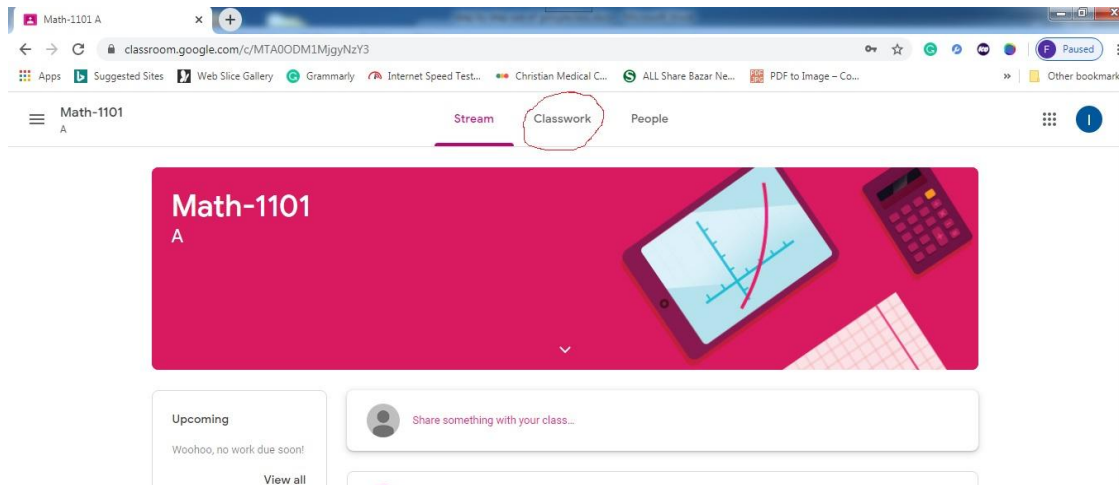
Math-1101 A
×
+
classroom.google.com/c/MTA0ODM1MjgyNzY3
F Paused
Apps Suggested Sites Web Slice Gallery Grammarly Internet Speed Test... Christian Medical C... ALL Share Bazar Ne... PDF to Image – Co...
»
Other bookmark
Math-1101
A
Stream
Classwork
People
I
Math-1101
A
Upcoming
Woohoo, no work due soon!
View all
Share something with your class...